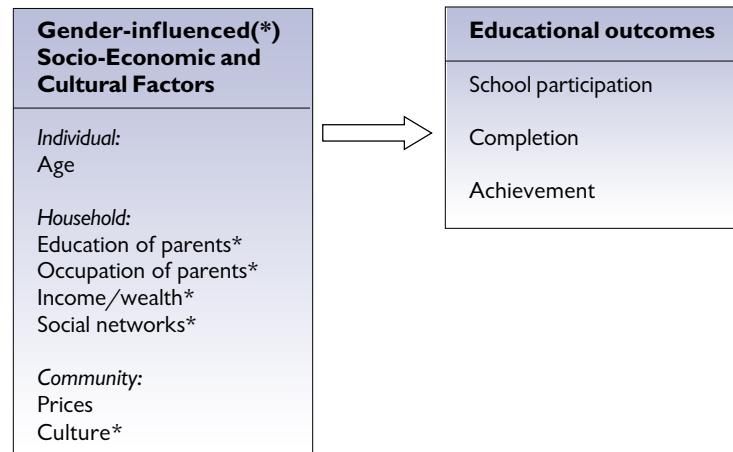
Gender-influenced(*) Socio-Economic and Cultural Factors

Individual:
Age

Household:
Education of parents*
Occupation of parents*
Income/wealth*
Social networks*

Community:
Prices
Culture*

Educational outcomes

School participation

Completion

Achievement